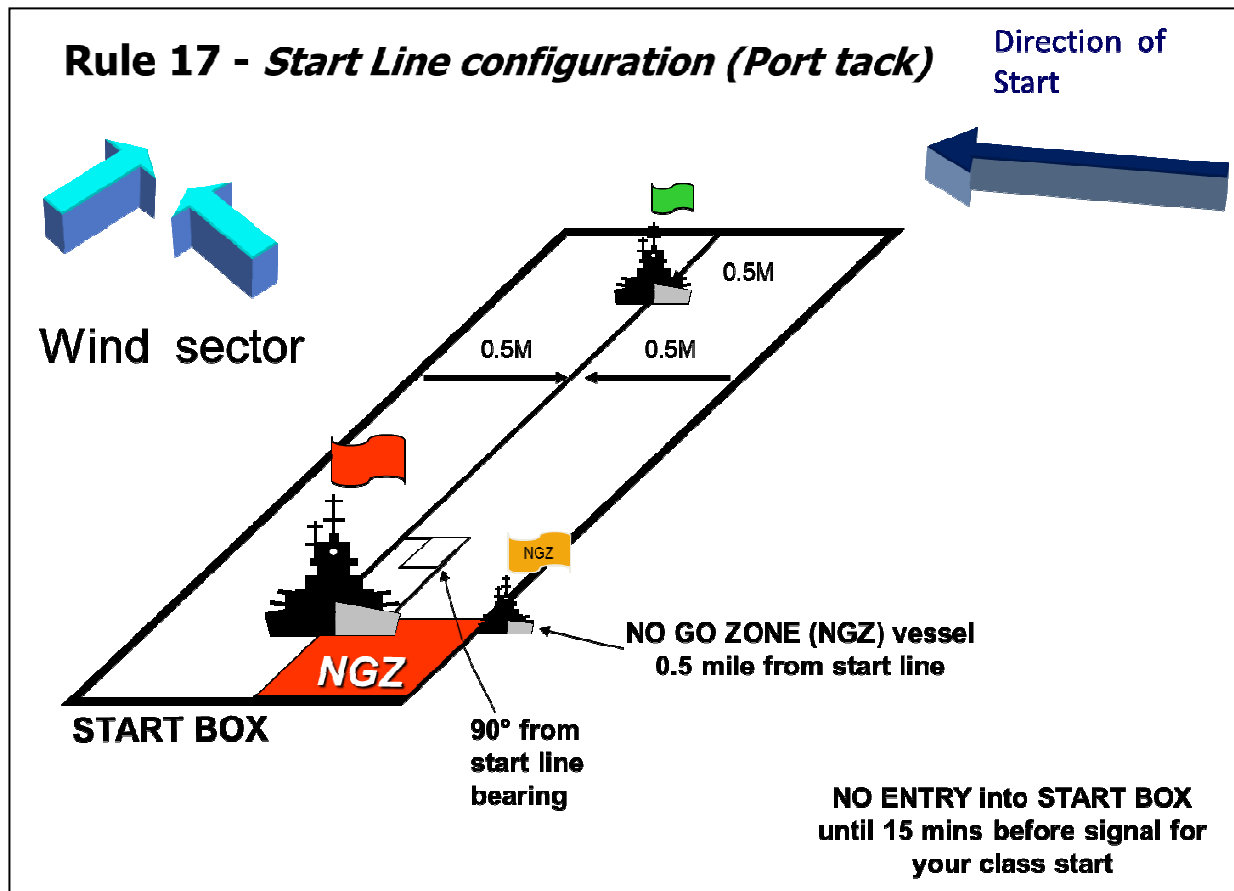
Rule 17 - *Start Line configuration (Port tack)*

Direction of Start

Wind sector

0.5M

0.5M

0.5M

NGZ

NGZ

START BOX

90° from start line bearing

NO GO ZONE (NGZ) vessel 0.5 mile from start line

NO ENTRY into START BOX until 15 mins before signal for your class start